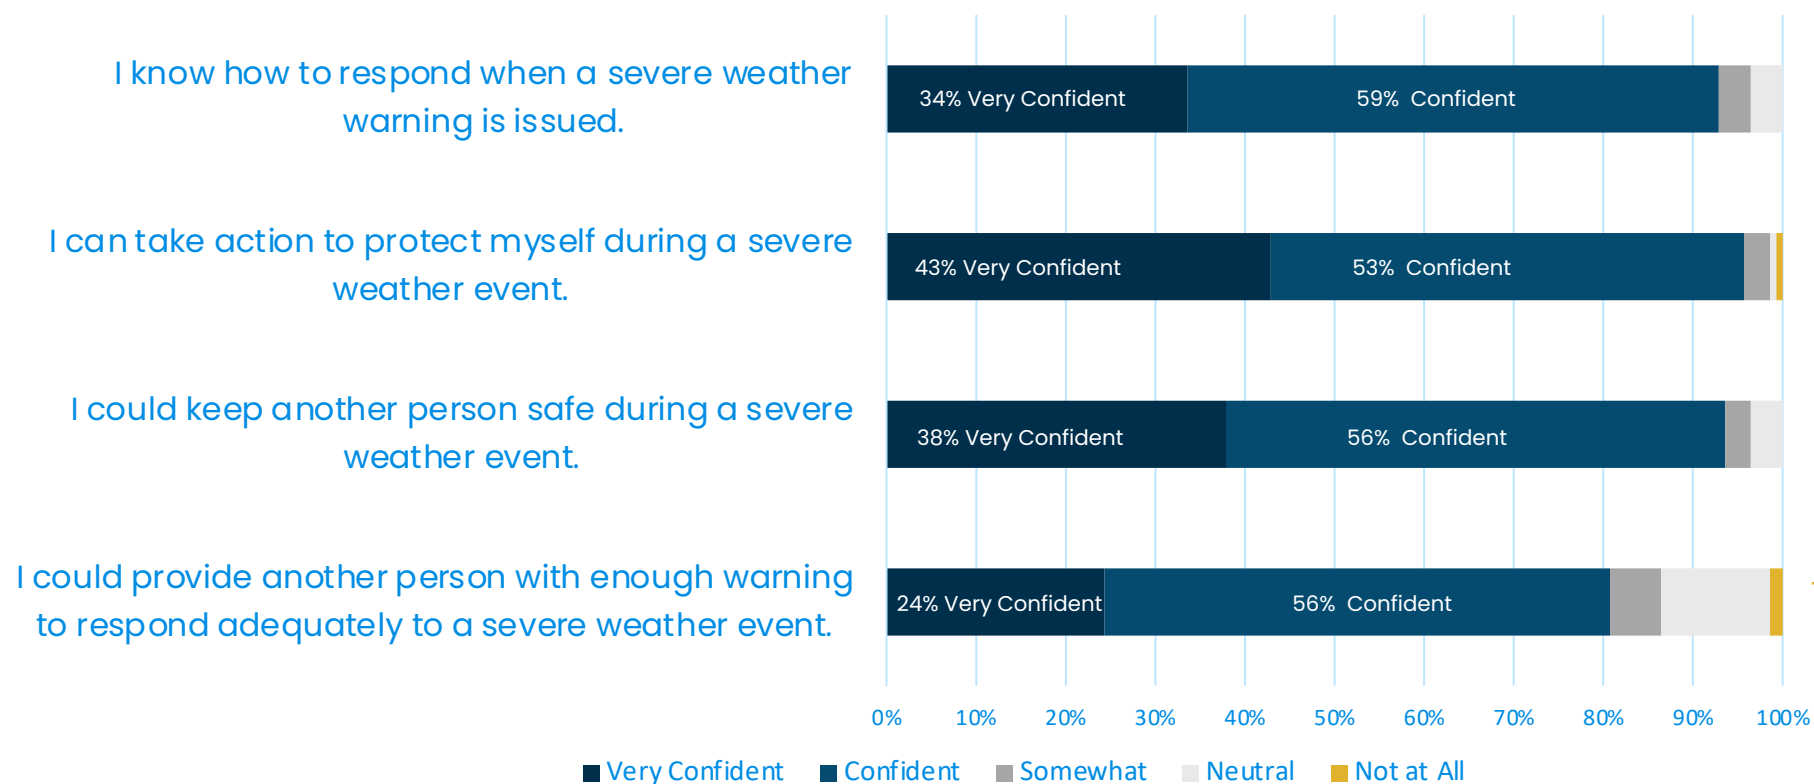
I know how to respond when a severe weather warning is issued.

I can take action to protect myself during a severe weather event.

I could keep another person safe during a severe weather event.

I could provide another person with enough warning to respond adequately to a severe weather event.

34% Very Confident
59% Confident

43% Very Confident
53% Confident

38% Very Confident
56% Confident

24% Very Confident
56% Confident

0% 10% 20% 30% 40% 50% 60% 70% 80% 90% 100%

Very Confident Confident Somewhat Neutral Not at All